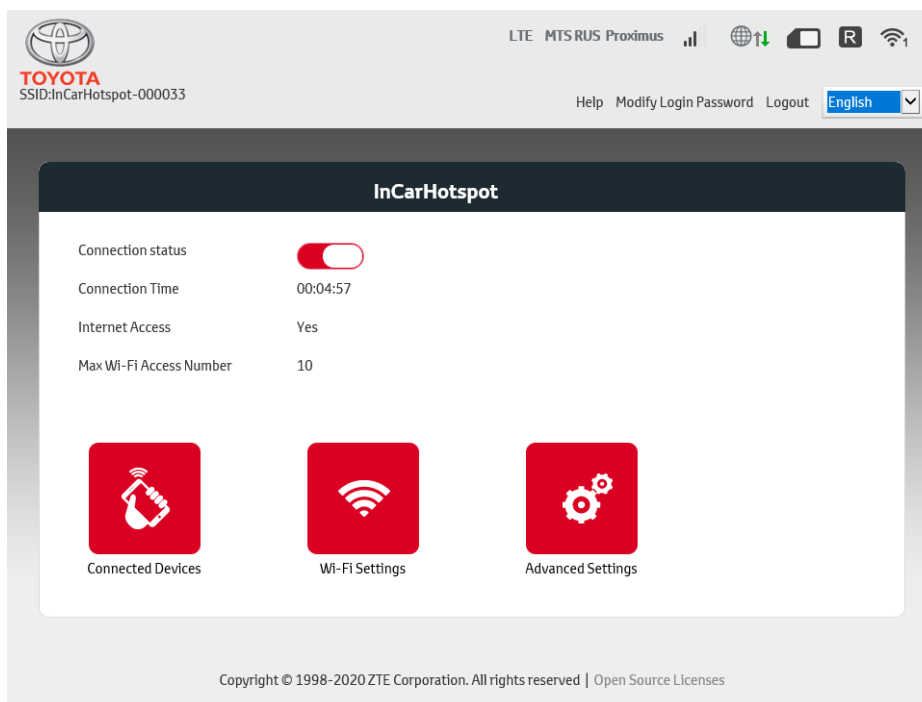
TOYOTA
SSID:InCarHotspot-000033

LTE MTS RUS Proximus R

Help Modify Login Password Logout English

InCarHotspot

Connection status

Connection Time 00:04:57

Internet Access Yes

Max Wi-Fi Access Number 10

Connected Devices

Wi-Fi Settings

Advanced Settings

Copyright © 1998-2020 ZTE Corporation. All rights reserved | Open Source Licenses